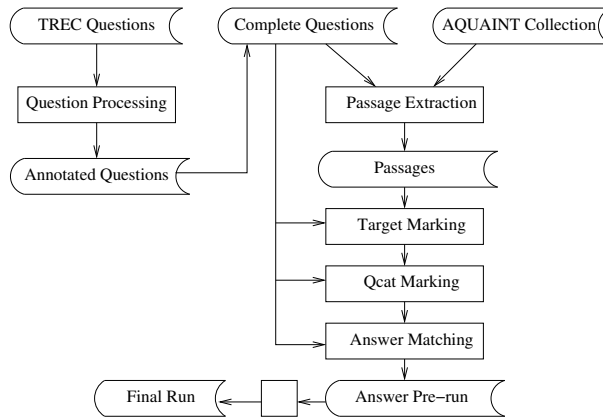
TREC Questions

Complete Questions

AQUAINT Collection

Question Processing

Passage Extraction

Passages

Annotated Questions

Target Marking

Qcat Marking

Answer Matching

Final Run

Answer Pre−run